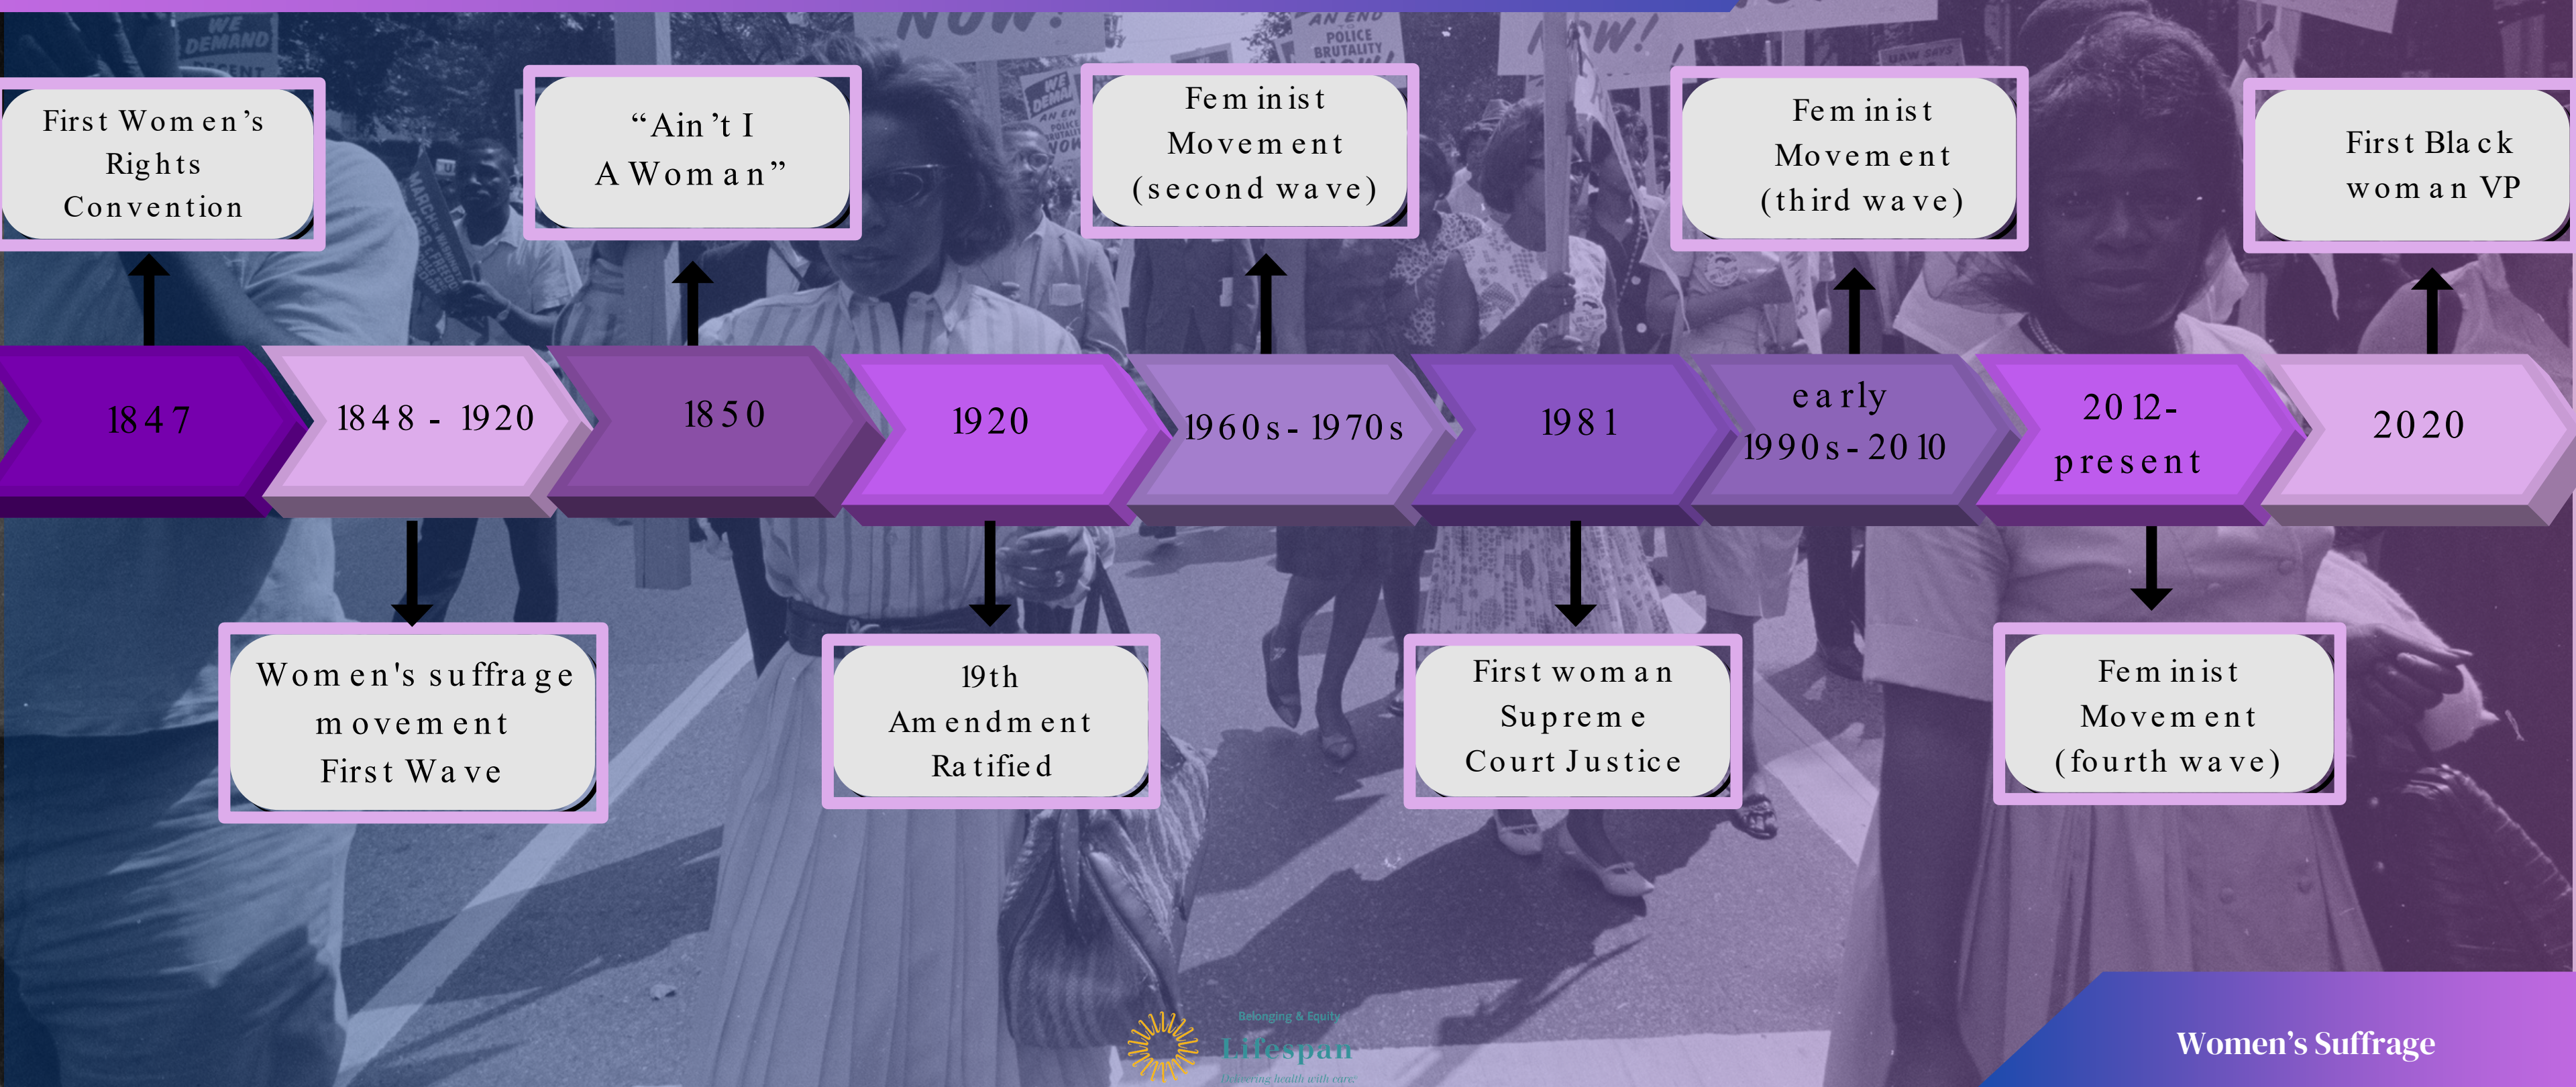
First Women's Rights Convention

"Ain't I A Woman"

Feminist Movement (second wave)

Feminist Movement (third wave)

First Black woman VP

1847

1848 - 1920

1850

1920

1960s - 1970s

1981

early 1990s - 2010

2012 - present

2020

Women's suffrage movement First Wave

19th Amendment Ratified

First woman Supreme Court Justice

Feminist Movement (fourth wave)

WE DEMAND

POLICE BRUTALITY

NOW!

Belonging & Equity

Lifespan

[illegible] health with care.

Women's Suffrage